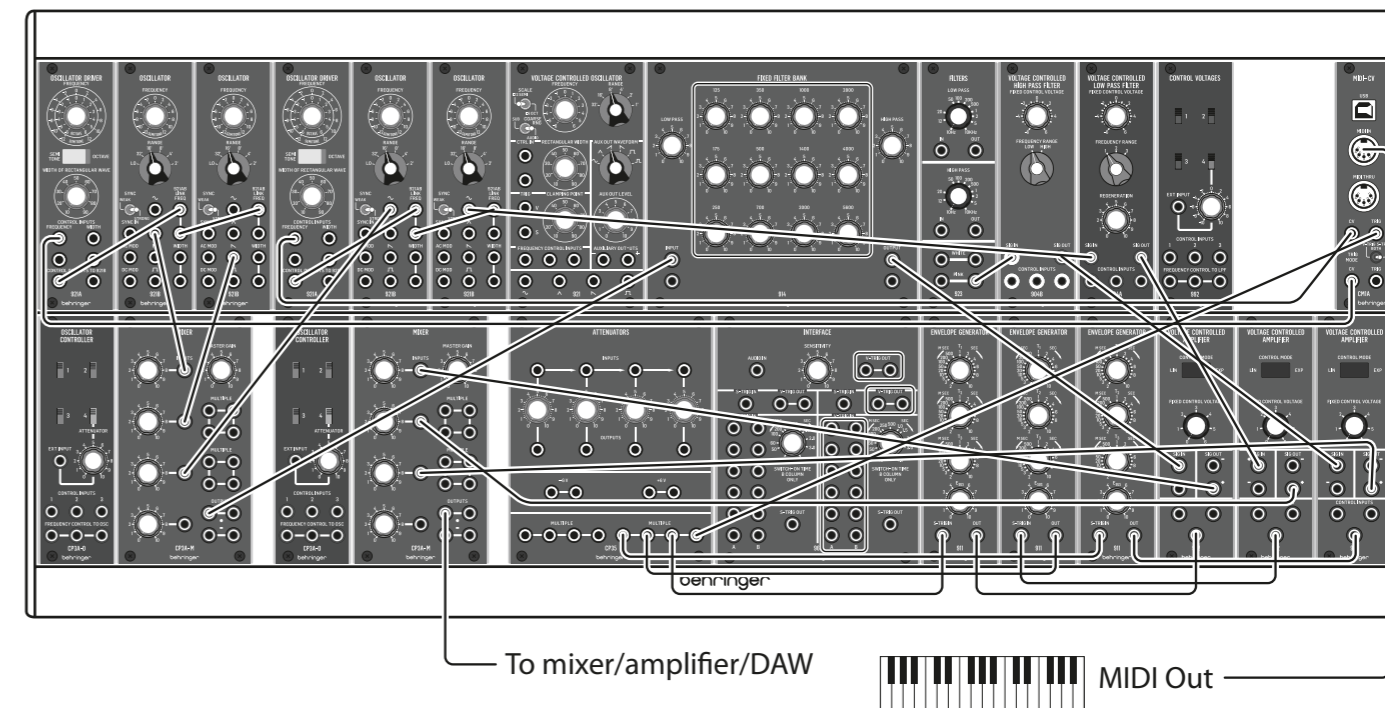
OSCILLATOR DRIVER
FREQUENCY
SEMI TONE
OCTAVE
WIDTH OF RECTANGULAR WAVE
CONTROL INPUTS
FREQUENCY
WIDTH
921A
behringer

OSCILLATOR
FREQUENCY
RANGE
SYNC
SQUARE LINK FREQ
WIDTH
AC MOD
DC MOD
921B
behringer

OSCILLATOR
FREQUENCY
RANGE
SYNC
SQUARE LINK FREQ
WIDTH
AC MOD
DC MOD
921B

OSCILLATOR DRIVER
FREQUENCY
SEMI TONE
OCTAVE
WIDTH OF RECTANGULAR WAVE
CONTROL INPUTS
FREQUENCY
WIDTH
921A

OSCILLATOR
FREQUENCY
RANGE
SYNC
SQUARE LINK FREQ
WIDTH
AC MOD
DC MOD
921B

OSCILLATOR
FREQUENCY
RANGE
SYNC
SQUARE LINK FREQ
WIDTH
AC MOD
DC MOD
921B

VOLTAGE CONTROLLED OSCILLATOR
FREQUENCY
RANGE
SCALE
RECTANGULAR WIDTH
AUX OUT WAVEFORM
CLAMPING POINT
AUX OUT LEVEL
FREQUENCY CONTROL INPUTS
AUXILIARY OUT-UTS
921

FIXED FILTER BANK
LOW PASS
HIGH PASS
125
250
1000
2800
175
500
1400
4000
250
700
2000
5600
INPUT
OUTPUT
914

FILTERS
LOW PASS
IN
OUT
HIGH PASS
IN
OUT
903

VOLTAGE CONTROLLED HIGH PASS FILTER
FIXED CONTROL VOLTAGE
FREQUENCY RANGE
LOW HIGH
SIG IN
SIG OUT
CONTROL INPUTS
904B

VOLTAGE CONTROLLED LOW PASS FILTER
FIXED CONTROL VOLTAGE
FREQUENCY RANGE
REGENERATION
SIG IN
SIG OUT
CONTROL INPUTS

CONTROL VOLTAGES
1
2
3
4
EXT INPUT
CONTROL INPUTS
FREQUENCY CONTROL TO LPF
992

MIDI-CV
USB
MIDI IN
MIDI THRU
CV
TRIG
CV
TRIG
CP1A

OSCILLATOR CONTROLLER
1
2
3
4
ATTENUATOR
EXT INPUT
CONTROL INPUTS
FREQUENCY CONTROL TO OSC
CP3A-O
behringer

MIXER
INPUTS
MASTER GAIN
MULTIPLE
OUTPUTS
CP3A-M
behringer

OSCILLATOR CONTROLLER
1
2
3
4
ATTENUATOR
EXT INPUT
CONTROL INPUTS
FREQUENCY CONTROL TO OSC
CP3A-O
behringer

MIXER
INPUTS
MASTER GAIN
MULTIPLE
OUTPUTS
CP3A-M
behringer

ATTENUATORS
INPUTS
OUTPUTS
-6V
+6V
MULTIPLE
MULTIPLE
CP35
behringer

INTERFACE
AUDIO IN
SENSITIVITY
S-TRIG OUT
S-TRIG IN
S-TRIG OUT
SWITCH-ON TIME B COLUMN ONLY
S-TRIG OUT
A
B

ENVELOPE GENERATOR
S-TRIG IN
OUT
911

ENVELOPE GENERATOR
S-TRIG IN
OUT
911

ENVELOPE GENERATOR
S-TRIG IN
OUT
911

VOLTAGE CONTROLLED AMPLIFIER
CONTROL MODE
LIN
EXP
FIXED CONTROL VOLTAGE
SIG IN
SIG OUT

VOLTAGE CONTROLLED AMPLIFIER
CONTROL MODE
LIN
EXP
FIXED CONTROL VOLTAGE
SIG IN
SIG OUT

VOLTAGE CONTROLLED AMPLIFIER
CONTROL MODE
LIN
EXP
FIXED CONTROL VOLTAGE
SIG IN
SIG OUT
CONTROL INPUTS

behringer

To mixer/amplifier/DAW

MIDI Out